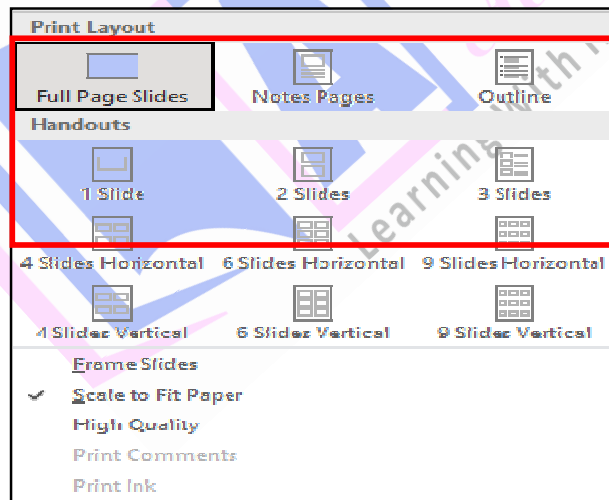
Print Layout

Full Page Slides
Notes Pages
Outline

Handouts

1 Slide
2 Slides
3 Slides
4 Slides Horizontal
6 Slides Horizontal
9 Slides Horizontal
4 Slides Vertical
6 Slides Vertical
9 Slides Vertical

Frame Slides
✔ Scale to Fit Paper
High Quality
Print Comments
Print Ink

Learning with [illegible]